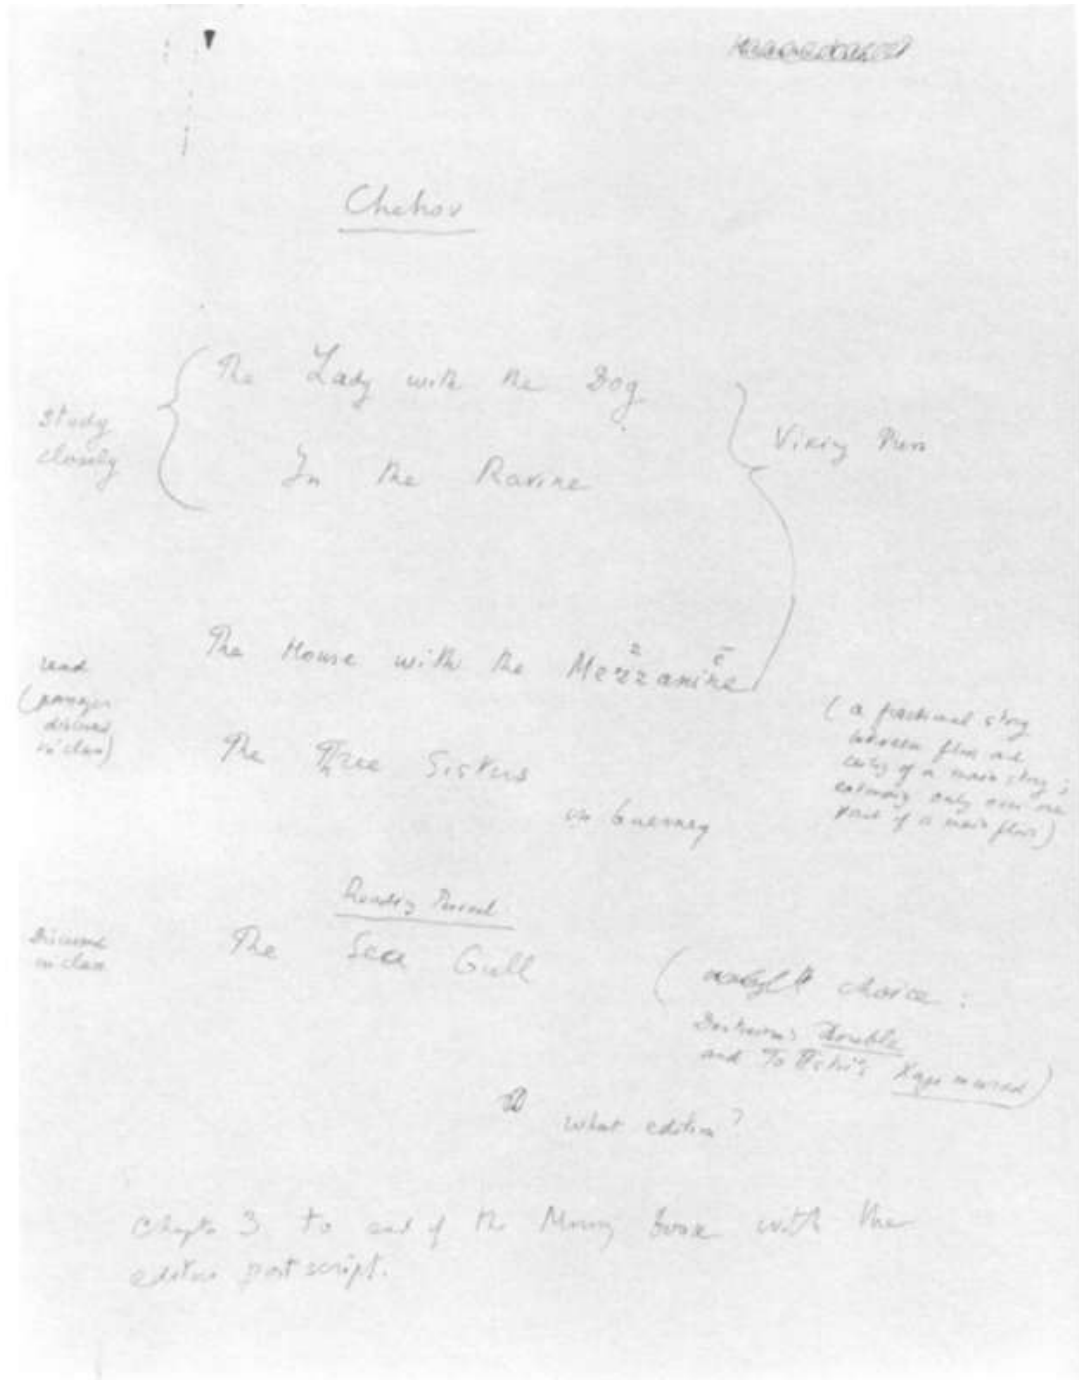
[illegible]

Chehov

study closely

The Lady with the Dog

In the Ravine

Viking Press

read (passages discussed in class)

The House with the Mezzanine

The Three Sisters

in Guerney

(a fractional story between flies and coils of a main story; containing only one or two parts of a main plot)

Reading Period

discuss in class

The Sea Gull

([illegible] choice: Dostoevsky's Double and Tolstoi's Kapa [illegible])

What edition?

Chapter 3 to end of the Money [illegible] with the editor postscript.